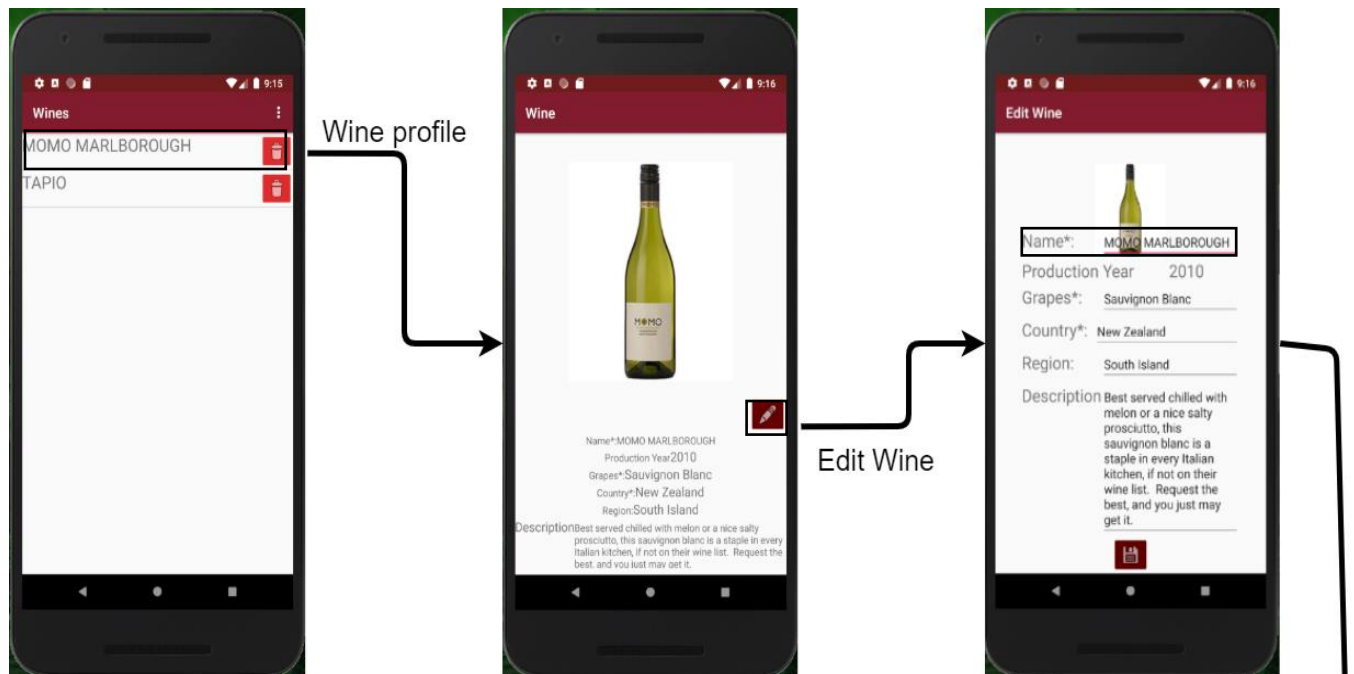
9:15

Wines

MOMO MARLBOROUGH

TAPIO

Wine profile

9:16

Wine

MOMO

Name*:MOMO MARLBOROUGH

Production Year2010

Grapes*:Sauvignon Blanc

Country*:New Zealand

Region:South Island

DescriptionBest served chilled with melon or a nice salty prosciutto, this sauvignon blanc is a staple in every Italian kitchen, if not on their wine list. Request the best, and you just may get it.

Edit Wine

9:16

Edit Wine

Name*: MOMO MARLBOROUGH

Production Year 2010

Grapes*: Sauvignon Blanc

Country*: New Zealand

Region: South Island

Description Best served chilled with melon or a nice salty prosciutto, this sauvignon blanc is a staple in every Italian kitchen, if not on their wine list. Request the best, and you just may get it.